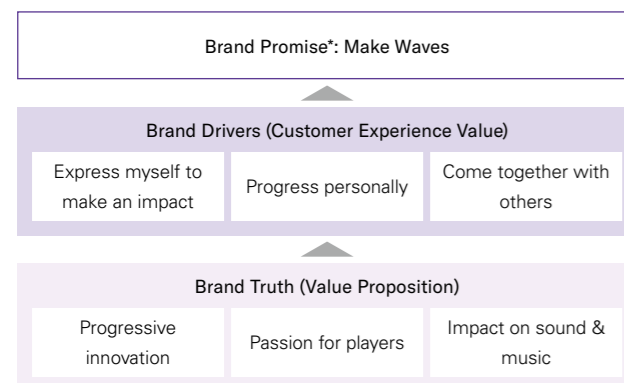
Brand Promise*: Make Waves

Brand Drivers (Customer Experience Value)

| Express myself to make an impact | Progress personally | Come together with others |
|---|---|---|

Brand Truth (Value Proposition)

| Progressive innovation | Passion for players | Impact on sound & music |
|---|---|---|